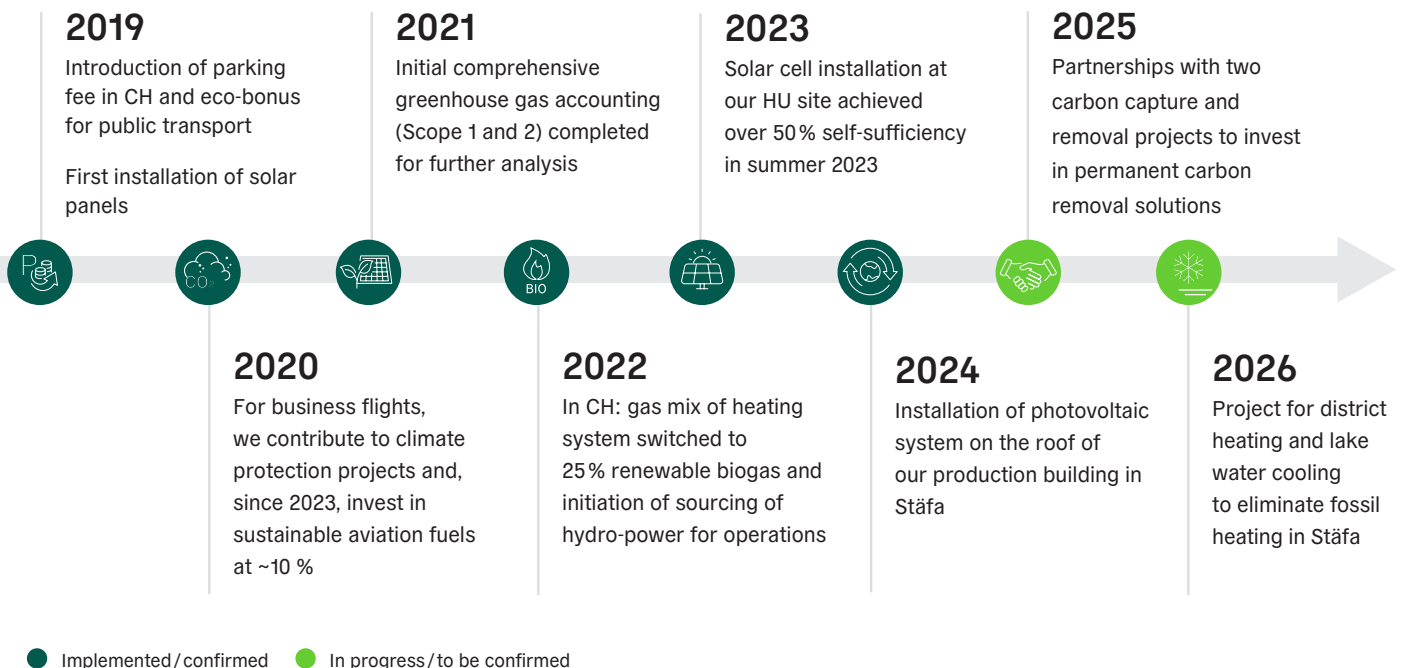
2019
Introduction of parking fee in CH and eco-bonus for public transport

First installation of solar panels

2021
Initial comprehensive greenhouse gas accounting (Scope 1 and 2) completed for further analysis

2023
Solar cell installation at our HU site achieved over 50 % self-sufficiency in summer 2023

2025
Partnerships with two carbon capture and removal projects to invest in permanent carbon removal solutions

CO₂

BIO

2020
For business flights, we contribute to climate protection projects and, since 2023, invest in sustainable aviation fuels at ~10 %

2022
In CH: gas mix of heating system switched to 25 % renewable biogas and initiation of sourcing of hydro-power for operations

2024
Installation of photovoltaic system on the roof of our production building in Stäfa

2026
Project for district heating and lake water cooling to eliminate fossil heating in Stäfa

Implemented / confirmed
In progress / to be confirmed